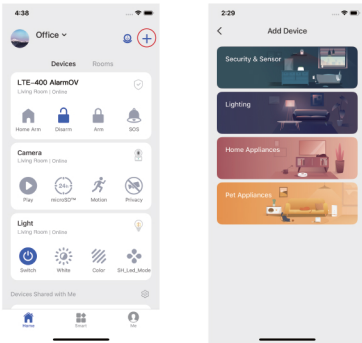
4:38

Office

Devices Rooms

LTE-400 AlarmOV
Living Room | Online

Home Arm Disarm Arm SOS

Camera
Living Room | Online

Play microSD™ Motion Privacy

Light
Living Room | Online

Switch White Color SH_Led_Mode

Devices Shared with Me

Home Smart Me

2:29

Add Device

Security & Sensor

Lighting

Home Appliances

Pet Appliances